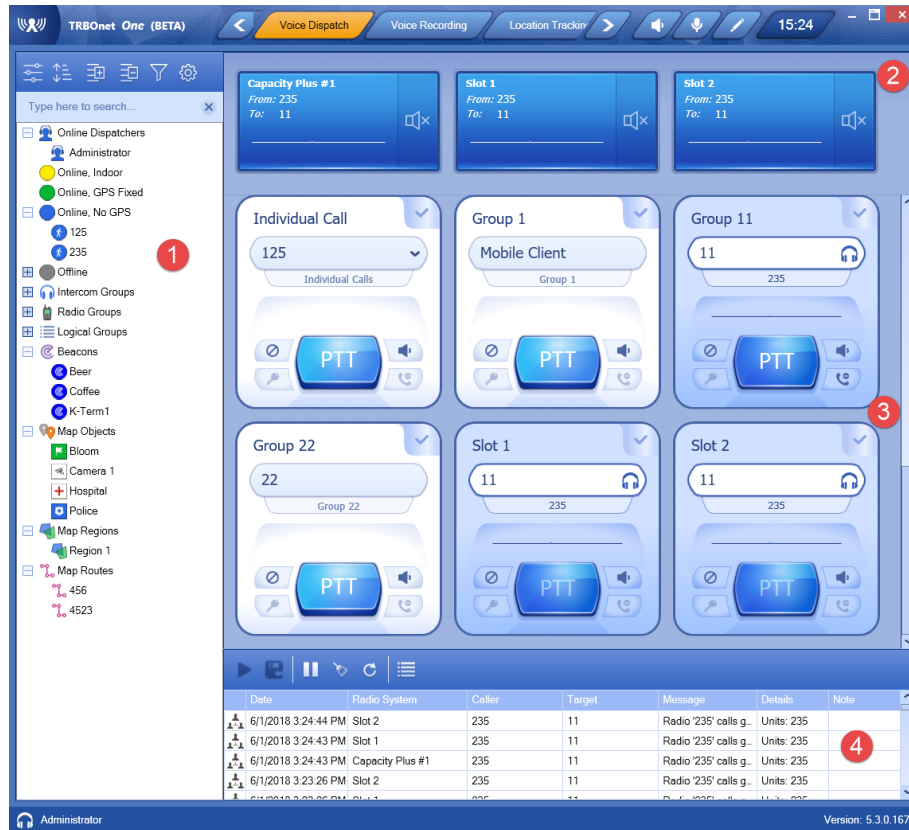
TRBOnet One (BETA)

Voice Dispatch | Voice Recording | Location Tracking

15:24

Type here to search...

Online Dispatchers
Administrator
Online, Indoor
Online, GPS Fixed
Online, No GPS
125
235
Offline
Intercom Groups
Radio Groups
Logical Groups
Beacons
Beer
Coffee
K-Term1
Map Objects
Bloom
Camera 1
Hospital
Police
Map Regions
Region 1
Map Routes
456
4523

1

Capacity Plus #1
From: 235
To: 11

Slot 1
From: 235
To: 11

Slot 2
From: 235
To: 11

2

Individual Call
125
Individual Calls
PTT

Group 1
Mobile Client
Group 1
PTT

Group 11
11
235
PTT

3

Group 22
22
Group 22
PTT

Slot 1
11
235
PTT

Slot 2
11
235
PTT

| | Date | Radio System | Caller | Target | Message | Details | Note |
|---|---|---|---|---|---|---|---|
| | 6/1/2018 3:24:44 PM | Slot 2 | 235 | 11 | Radio '235' calls g... | Units: 235 | |
| | 6/1/2018 3:24:43 PM | Slot 1 | 235 | 11 | Radio '235' calls g... | Units: 235 | |
| | 6/1/2018 3:24:43 PM | Capacity Plus #1 | 235 | 11 | Radio '235' calls g... | Units: 235 | |
| | 6/1/2018 3:23:26 PM | Slot 2 | 235 | 11 | Radio '235' calls g... | Units: 235 | |
| | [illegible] | | | | | | |

4

Administrator

Version: 5.3.0.167